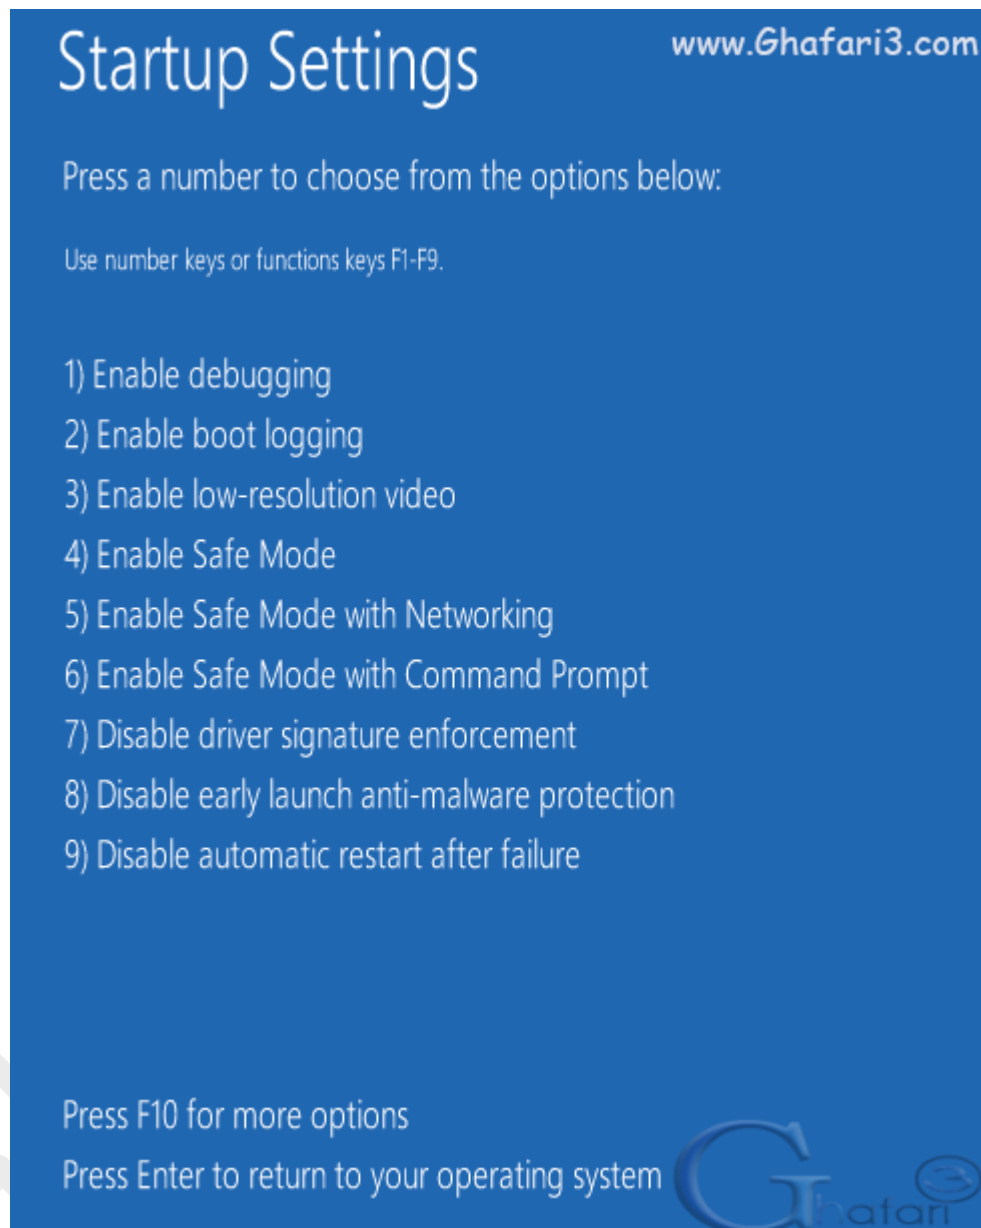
Startup Settings

www.Ghafari3.com

Press a number to choose from the options below:

Use number keys or functions keys F1-F9.

1) Enable debugging
2) Enable boot logging
3) Enable low-resolution video
4) Enable Safe Mode
5) Enable Safe Mode with Networking
6) Enable Safe Mode with Command Prompt
7) Disable driver signature enforcement
8) Disable early launch anti-malware protection
9) Disable automatic restart after failure

Press F10 for more options
Press Enter to return to your operating system

Ghafari